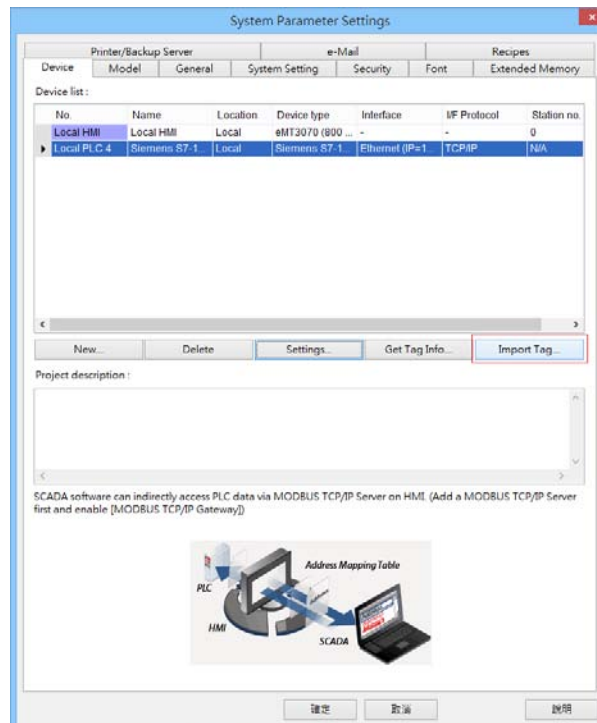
System Parameter Settings

Printer/Backup Server | e-Mail | Recipes
Device | Model | General | System Setting | Security | Font | Extended Memory

Device list :

| No. | Name | Location | Device type | Interface | I/F Protocol | Station no. |
|---|---|---|---|---|---|---|
| Local HMI | Local HMI | Local | eMT3070 (800 ... | - | - | 0 |
| Local PLC 4 | Siemens S7-1... | Local | Siemens S7-1... | Ethernet (IP=1... | TCP/IP | N/A |

New... | Delete | Settings... | Get Tag Info... | Import Tag...

Project description :

SCADA software can indirectly access PLC data via MODBUS TCP/IP Server on HMI. (Add a MODBUS TCP/IP Server first and enable [MODBUS TCP/IP Gateway])

Address Mapping Table
PLC
HMI
SCADA

確定 | 取消 | 說明